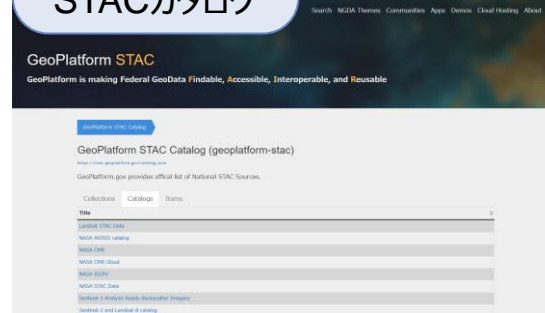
STACカタログ

Search NGDA Themes Communities Apps Demos Cloud Hosting About

GeoPlatform STAC

GeoPlatform is making Federal GeoData Findable, Accessible, Interoperable, and Reusable

GeoPlatform STAC Catalog

GeoPlatform STAC Catalog (geoplatform-stac)

https://stac.geoplatform.gov/catalog.json

GeoPlatform.gov provides offical list of National STAC Sources.

Collections Catalogs Items

| Title |
|---|
| Landsat STAC Data |
| NASA AVIRIS catalog |
| NASA CMR |
| NASA CMR Cloud |
| NASA ICESV |
| NASA STAC Data |
| Sentinel-1 Analysis Ready Backscatter Imagery |
| Sentinel-2 and Landsat-8 catalog |